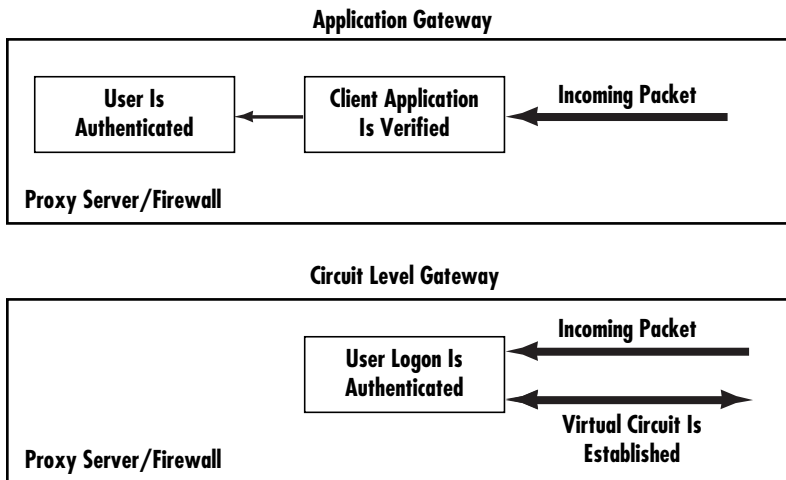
Application Gateway

User Is Authenticated

Client Application Is Verified

Incoming Packet

Proxy Server/Firewall

Circuit Level Gateway

Incoming Packet

User Logon Is Authenticated

Virtual Circuit Is Established

Proxy Server/Firewall